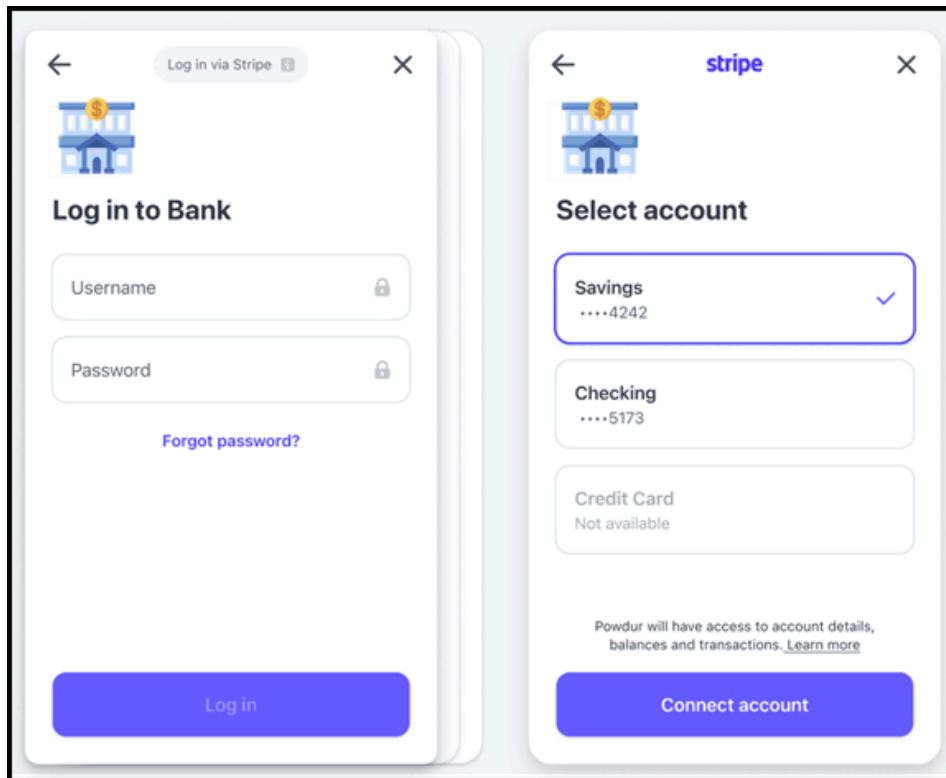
Log in via Stripe

Log in to Bank

Username

Password

Forgot password?

Log in

stripe

Select account

Savings
••••4242

Checking
••••5173

Credit Card
Not available

Powdur will have access to account details, balances and transactions. Learn more

Connect account